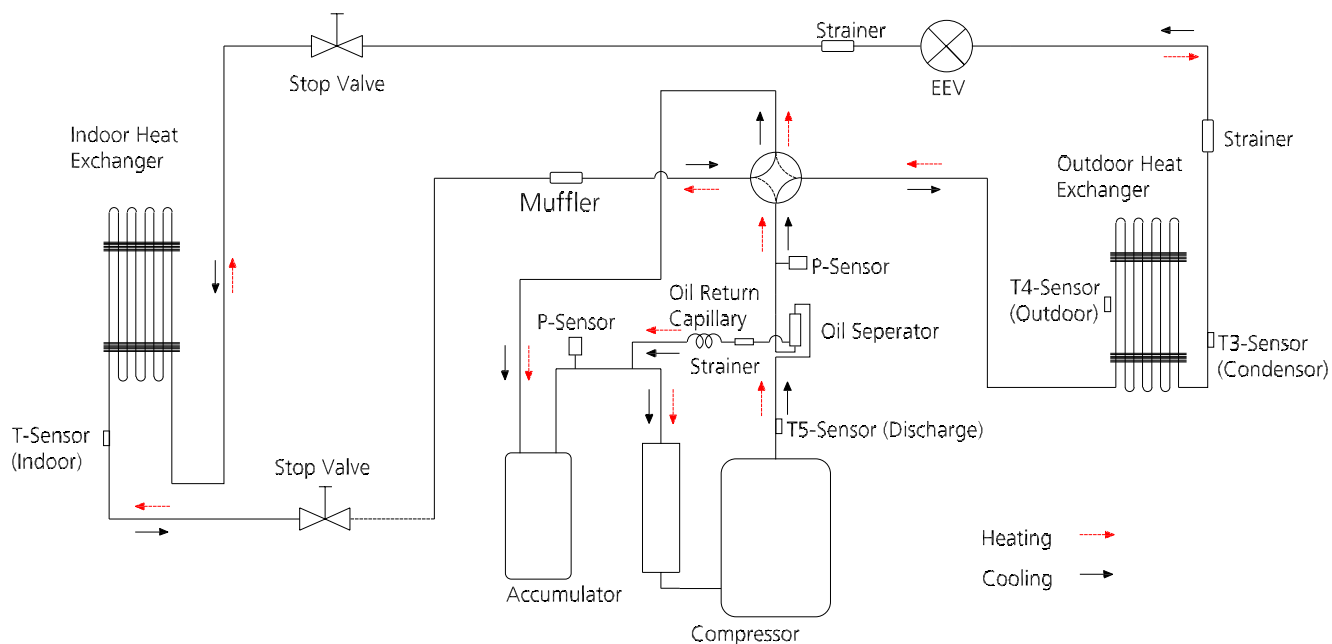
Stop Valve

Strainer

EEV

Strainer

Indoor Heat Exchanger

Muffler

Outdoor Heat Exchanger

P-Sensor

Oil Return Capillary

P-Sensor

Oil Seperator

T4-Sensor (Outdoor)

T3-Sensor (Condensor)

Strainer

T-Sensor (Indoor)

T5-Sensor (Discharge)

Stop Valve

Heating

Cooling

Accumulator

Compressor